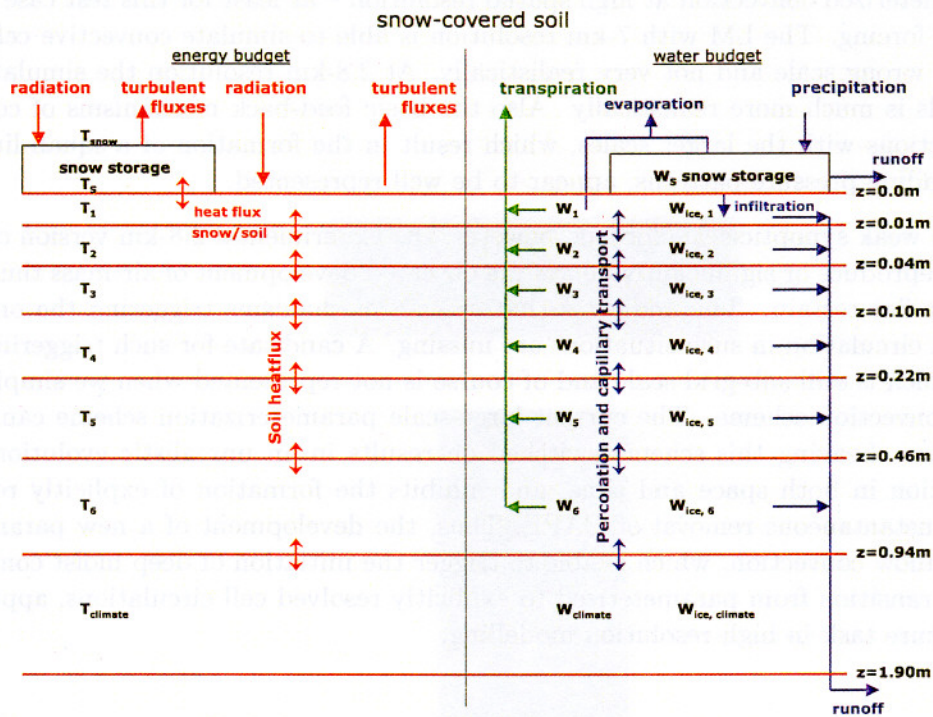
snow-covered soil

energy budget

radiation

turbulent fluxes

radiation

turbulent fluxes

$T_{snow}$

snow storage

$T_S$

heat flux snow/soil

$T_1$

$T_2$

$T_3$

$T_4$

$T_5$

$T_6$

$T_{climate}$

Soil heatflux

water budget

transpiration

evaporation

precipitation

$W_S$ snow storage

runoff

infiltration

$W_1$

$W_2$

$W_3$

$W_4$

$W_5$

$W_6$

$W_{climate}$

Percolation and capillary transport

$W_{ice,\,1}$

$W_{ice,\,2}$

$W_{ice,\,3}$

$W_{ice,\,4}$

$W_{ice,\,5}$

$W_{ice,\,6}$

$W_{ice,\,climate}$

z=0.0m

z=0.01m

z=0.04m

z=0.10m

z=0.22m

z=0.46m

z=0.94m

z=1.90m

runoff